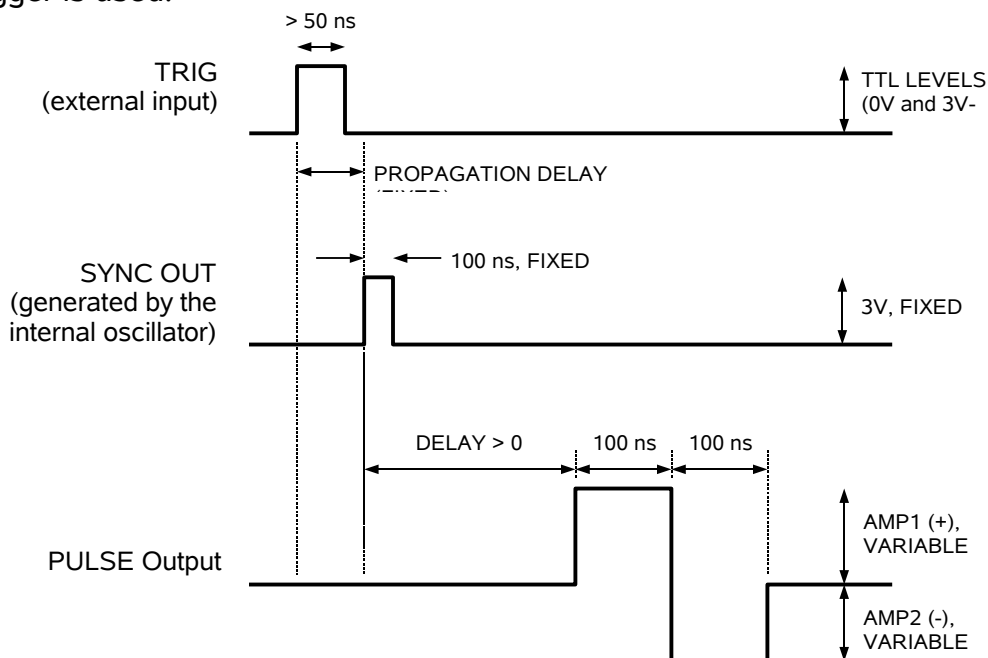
trigger is used.

> 50 ns

TRIG
(external input)

TTL LEVELS
(0V and 3V-

PROPAGATION DELAY
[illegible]

SYNC OUT
(generated by the internal oscillator)

100 ns, FIXED

3V, FIXED

DELAY > 0

100 ns

100 ns

AMP1 (+), VARIABLE

PULSE Output

AMP2 (-), VARIABLE